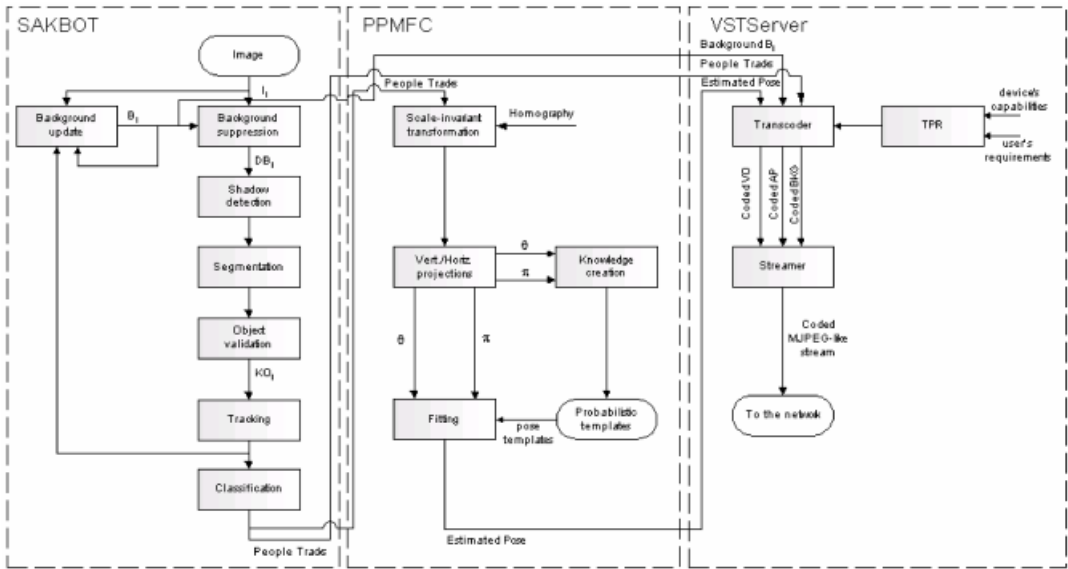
SAKBOT

PPMFC

VSTServer

Image

$I_t$

Background update

$B_t$

Background suppression

$DB_t$

Shadow detection

Segmentation

Object validation

$KO_t$

Tracking

Classification

People Trads

People Trads

Scale-invariant transformation

Homography

Vert./Horiz. projections

θ

π

Knowledge creation

θ

π

Fitting

pose templates

Probabilistic templates

Estimated Pose

Background $B_t$

People Trads

Estimated Pose

Transcoder

TPR

device's capabilities

user's requirements

Coded VD

Coded AP

Coded BKG

Streamer

Coded MJPEG-like stream

To the network